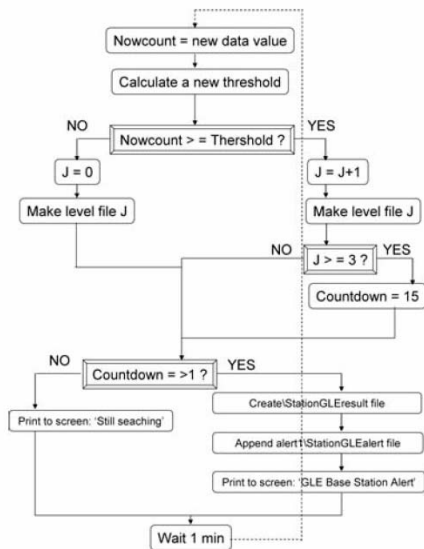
Nowcount = new data value

Calculate a new threshold

NO

Nowcount > = Thershold ?

YES

J = 0

J = J+1

Make level file J

Make level file J

NO

J > = 3 ?

YES

Countdown = 15

NO

Countdown = >1 ?

YES

Print to screen: 'Still seaching'

Create\StationGLEresult file

Append alert1\StationGLEalert file

Print to screen: 'GLE Base Station Alert'

Wait 1 min